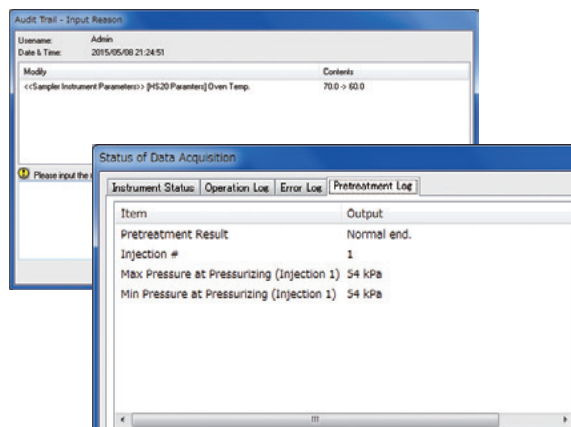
Audit Trail - Input Reason

Usename: Admin
Date & Time: 2015/05/08 21:24:51

| Modify | Contents |
|---|---|
| <<Sampler Instrument Parameters>> [HS20 Paramters] Oven Temp. | 70.0 -> 60.0 |

Please input the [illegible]

Status of Data Acquisition

Instrument Status | Operation Log | Error Log | Pretreatment Log

| Item | Output |
|---|---|
| Pretreatment Result | Normal end. |
| Injection # | 1 |
| Max Pressure at Pressurizing (Injection 1) | 54 kPa |
| Min Pressure at Pressurizing (Injection 1) | 54 kPa |